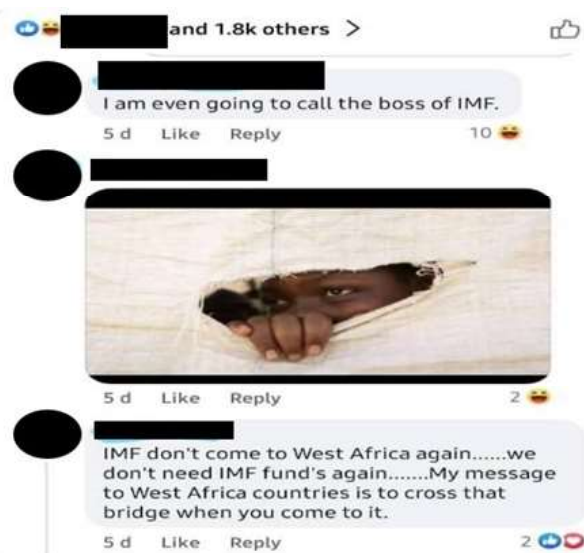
and 1.8k others >

I am even going to call the boss of IMF.

5 d Like Reply 10

5 d Like Reply 2

IMF don't come to West Africa again......we don't need IMF fund's again.......My message to West Africa countries is to cross that bridge when you come to it.

5 d Like Reply 2